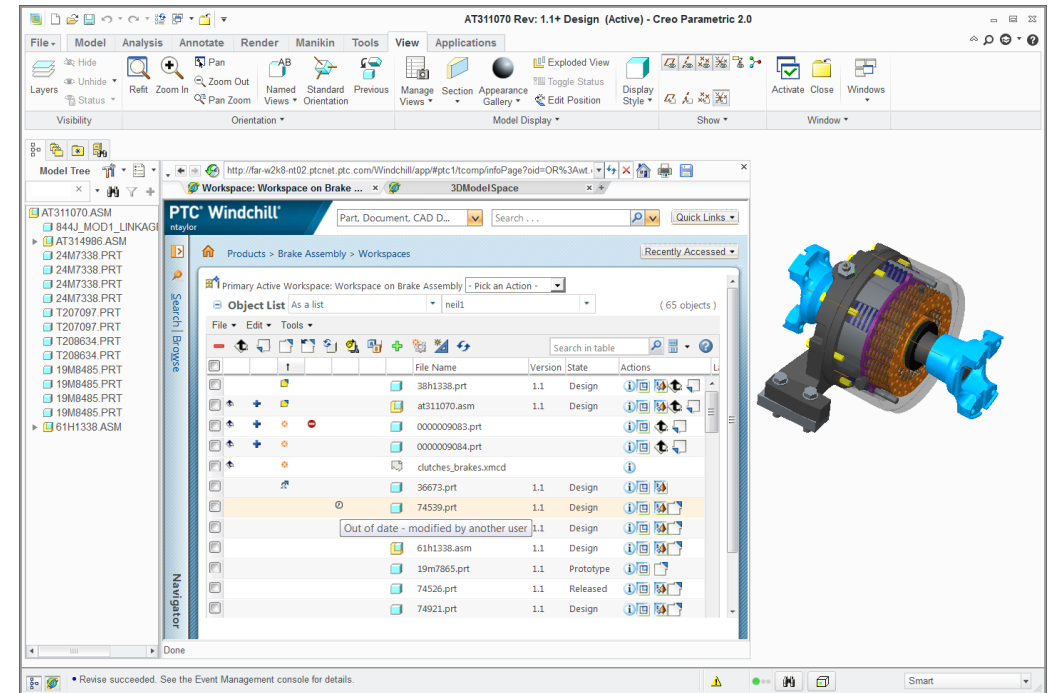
AT311070 Rev: 1.1+ Design (Active) - Creo Parametric 2.0

File ▾ Model Analysis Annotate Render Manikin Tools View Applications

Layers Hide Unhide ▾ Status ▾ Refit Zoom In Pan Zoom Out Pan Zoom Named Views ▾ Standard Orientation Previous Manage Views ▾ Section Appearance Gallery ▾ Exploded View Toggle Status Edit Position Display Style ▾ Activate Close Windows

Visibility Orientation ▾ Model Display ▾ Show ▾ Window ▾

Model Tree

AT311070.ASM
844J_MOD1_LINKAGI
AT314986.ASM
24M7338.PRT
24M7338.PRT
24M7338.PRT
24M7338.PRT
T207097.PRT
T207097.PRT
T208634.PRT
T208634.PRT
19M8485.PRT
19M8485.PRT
19M8485.PRT
61H1338.ASM

http://far-w2k8-nt02.ptcnet.ptc.com/Windchill/app/#ptc1/tcomp/infoPage?oid=OR%3Awt.

Workspace: Workspace on Brake ... 3DModelSpace

PTC® Windchill® ntaylor
Part, Document, CAD D... Search ... Quick Links ▾

Products > Brake Assembly > Workspaces Recently Accessed ▾

Search | Browse

Primary Active Workspace: Workspace on Brake Assembly - Pick an Action -
Object List As a list neil1 ( 65 objects )
File ▾ Edit ▾ Tools ▾
Search in table

| File Name | Version | State | Actions |
|---|---|---|---|
| 38h1338.prt | 1.1 | Design | |
| at311070.asm | 1.1 | Design | |
| 0000009083.prt | | | |
| 0000009084.prt | | | |
| clutches_brakes.xmcd | | | |
| 36673.prt | 1.1 | Design | |
| 74539.prt | 1.1 | Design | |
| | 1.1 | Design | |
| 61h1338.asm | 1.1 | Design | |
| 19m7865.prt | 1.1 | Prototype | |
| 74526.prt | 1.1 | Released | |
| 74921.prt | 1.1 | Design | |

Out of date - modified by another user

Navigator

Done

• Revise succeeded. See the Event Management console for details.

Smart